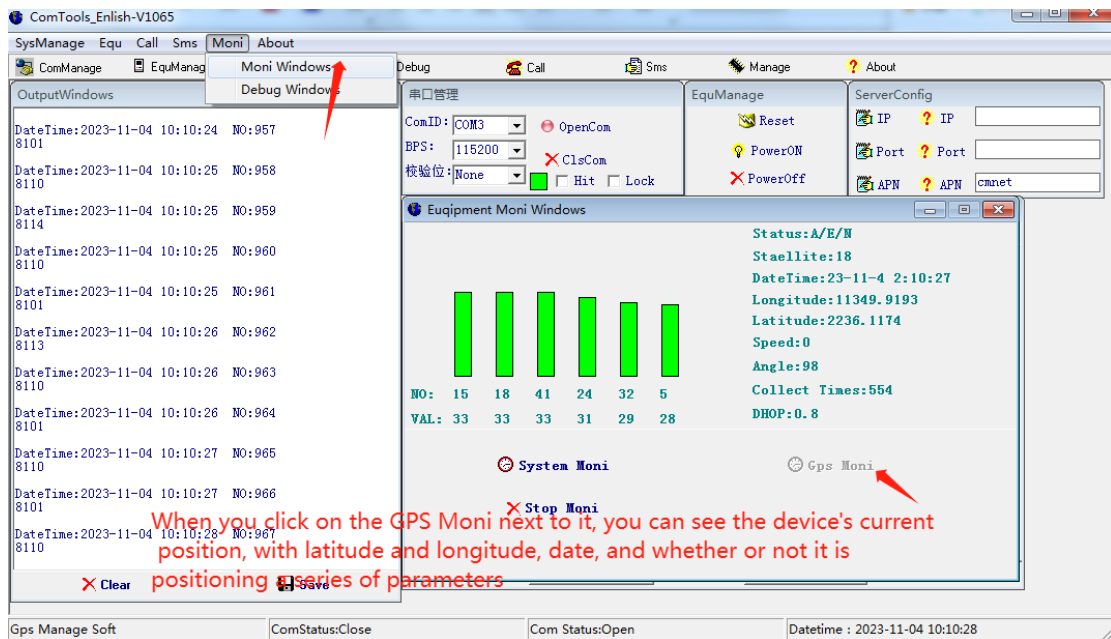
ComTools_Enlish-V1065

SysManage Equ Call Sms Moni About

ComManage EquManag Moni Windows Debug Call Sms Manage About

Debug Windows

OutputWindows

DateTime:2023-11-04 10:10:24 NO:957
8101

DateTime:2023-11-04 10:10:25 NO:958
8110

DateTime:2023-11-04 10:10:25 NO:959
8114

DateTime:2023-11-04 10:10:25 NO:960
8110

DateTime:2023-11-04 10:10:25 NO:961
8101

DateTime:2023-11-04 10:10:26 NO:962
8113

DateTime:2023-11-04 10:10:26 NO:963
8110

DateTime:2023-11-04 10:10:26 NO:964
8101

DateTime:2023-11-04 10:10:27 NO:965
8110

DateTime:2023-11-04 10:10:27 NO:966
8101

DateTime:2023-11-04 10:10:28 NO:967
8110

Clear Save

串口管理

ComID: COM3 OpenCom

BPS: 115200 ClsCom

校验位: None Hit Lock

EquManage

Reset

PowerON

PowerOff

ServerConfig

IP IP

Port Port

APN APN cmnet

Euqipment Moni Windows

Status:A/E/N

Staellite:18

DateTime:23-11-4 2:10:27

Longitude:11349.9193

Latitude:2236.1174

Speed:0

Angle:98

Collect Times:554

DHOP:0.8

| NO: | 15 | 18 | 41 | 24 | 32 | 5 |
|---|---|---|---|---|---|---|
| VAL: | 33 | 33 | 33 | 31 | 29 | 28 |

System Moni

Gps Moni

Stop Moni

When you click on the GPS Moni next to it, you can see the device's current position, with latitude and longitude, date, and whether or not it is positioning a series of parameters

Gps Manage Soft ComStatus:Close Com Status:Open Datetime : 2023-11-04 10:10:28